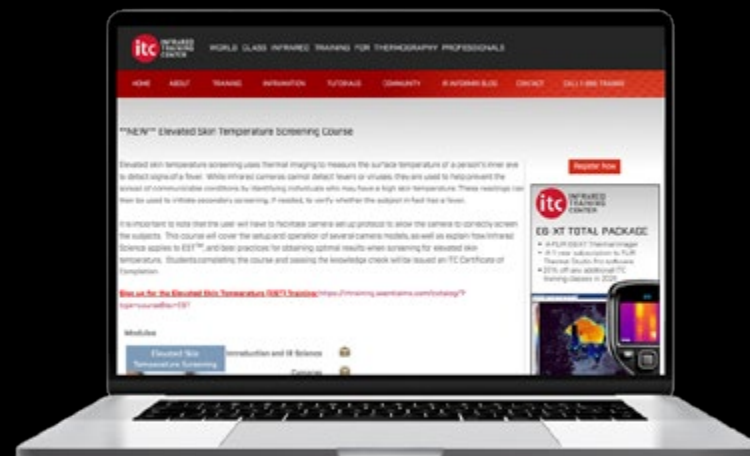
itc INFRARED TRAINING CENTER

WORLD CLASS INFRARED TRAINING FOR THERMOGRAPHY PROFESSIONALS

HOME ABOUT TRAINING INFORMATION TUTORIALS COMMUNITY IR INFORMER BLOG CONTACT CALL 1-866 TRAINIR

**NEW** Elevated Skin Temperature Screening Course

Elevated skin temperature screening uses thermal imaging to measure the surface temperature of a person's inner eye to detect signs of a fever. While infrared cameras cannot detect fevers or viruses, they are used to help prevent the spread of communicable conditions by identifying individuals who may have a high skin temperature. These readings can then be used to initiate secondary screening, if needed, to verify whether the subject in fact has a fever.

It is important to note that the user will have to facilitate camera set up protocol to allow the camera to correctly screen the subjects. This course will cover the setup and operation of several camera models, as well as explain how Infrared Science applies to EST™, and best practices for obtaining optimal results when screening for elevated skin temperature. Students completing the course and passing the knowledge check will be issued an ITC Certificate of Completion.

Sign up for the Elevated Skin Temperature (EST) Training: https://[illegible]

Modules

Elevated Skin Temperature Screening

Introduction and IR Science

Cameras

Register Now

itc INFRARED TRAINING CENTER

ES XT TOTAL PACKAGE:

• A FLIR E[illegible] Thermal Imager
• A 1 year subscription to FLIR Thermal Studio Pro software
• 20% off any additional ITC training classes in 2020